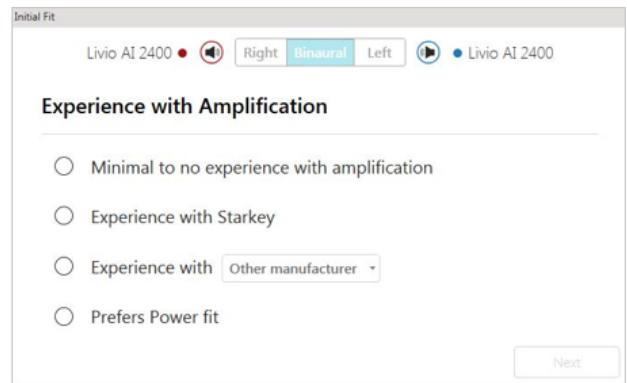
Initial Fit

Livio AI 2400 Right Binaural Left Livio AI 2400

Experience with Amplification

Minimal to no experience with amplification

Experience with Starkey

Experience with Other manufacturer

Prefers Power fit

Next